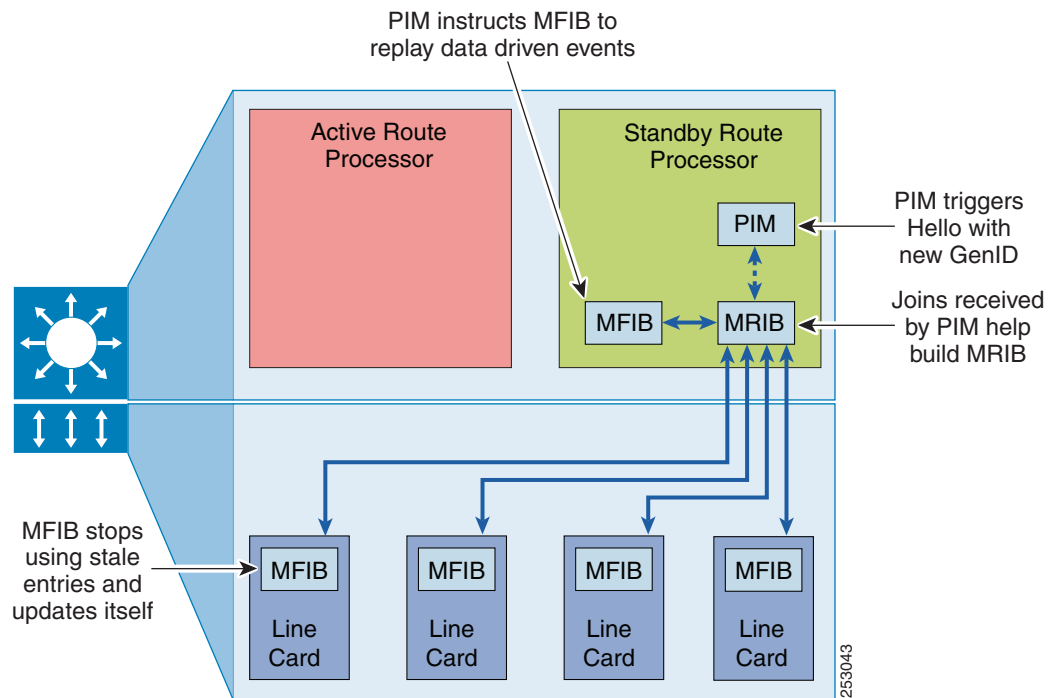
PIM instructs MFIB to replay data driven events

Active Route Processor

Standby Route Processor

PIM triggers Hello with new GenID

PIM

Joins received by PIM help build MRIB

MFIB

MRIB

MFIB stops using stale entries and updates itself

MFIB

Line Card

MFIB

Line Card

MFIB

Line Card

MFIB

Line Card

253043